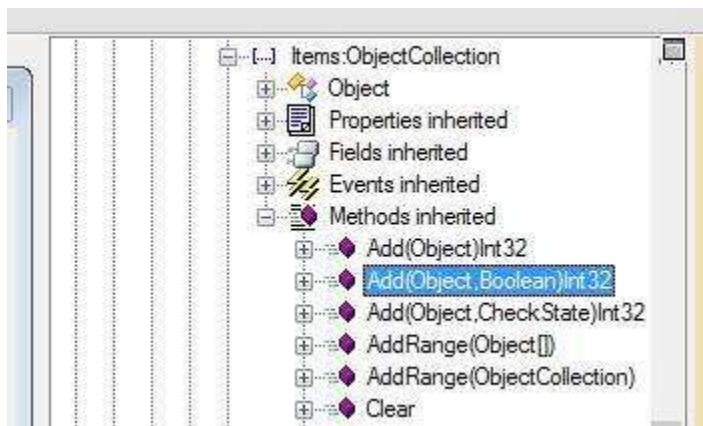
[...] Items:ObjectCollection
Object
Properties inherited
Fields inherited
Events inherited
Methods inherited
Add(Object)Int32
Add(Object,Boolean)Int32
Add(Object,CheckState)Int32
AddRange(Object[])
AddRange(ObjectCollection)
Clear